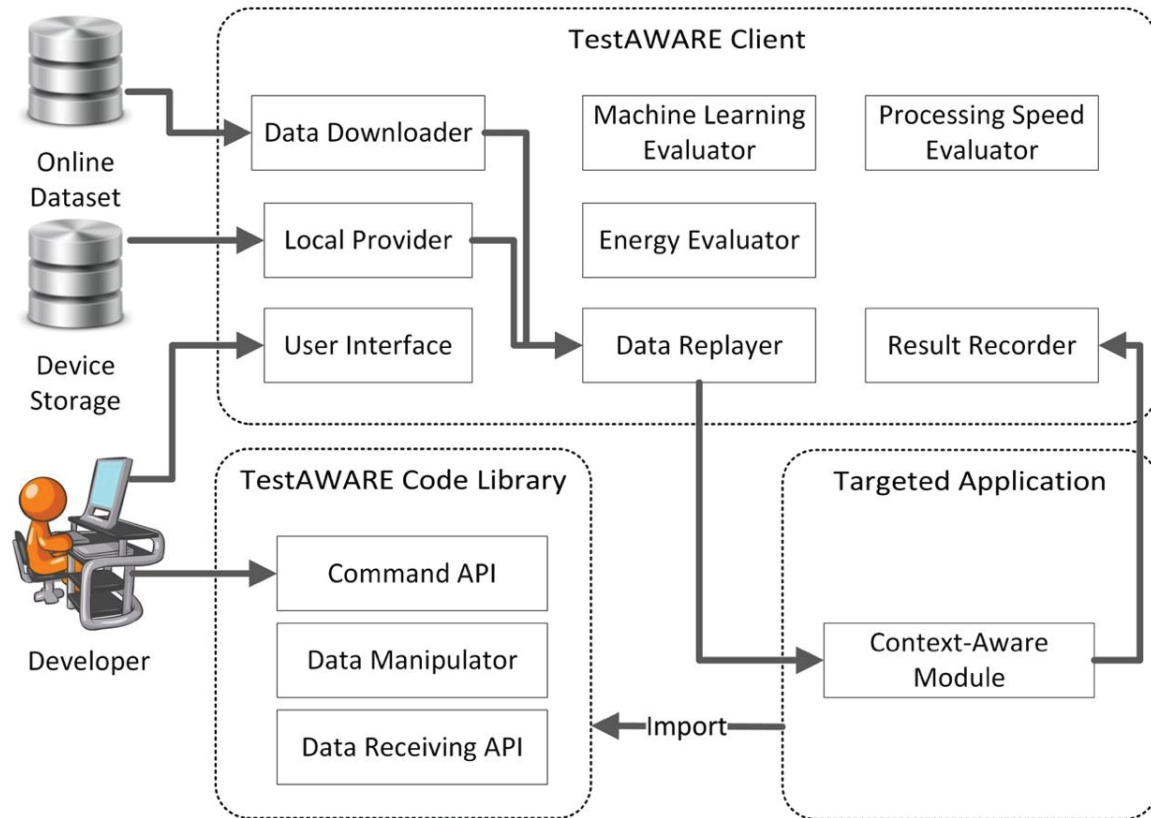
TestAWARE Client

Online Dataset

Data Downloader

Machine Learning Evaluator

Processing Speed Evaluator

Device Storage

Local Provider

Energy Evaluator

User Interface

Data Replayer

Result Recorder

TestAWARE Code Library

Targeted Application

Command API

Developer

Data Manipulator

Context-Aware Module

Data Receiving API

Import